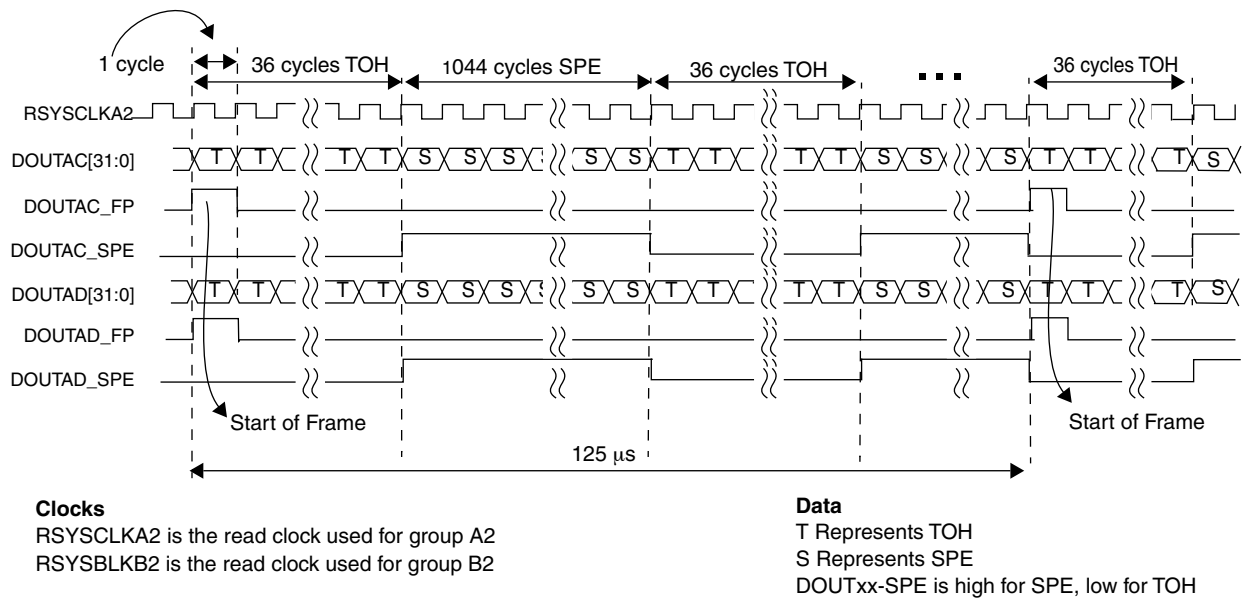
1 cycle

36 cycles TOH

1044 cycles SPE

36 cycles TOH

...

36 cycles TOH

RSYSCLKA2

DOUTAC[31:0]

T T T T S S S S S T T T T S S S T T T S

DOUTAC_FP

DOUTAC_SPE

DOUTAD[31:0]

T T T T S S S S S T T T T S S S T T T S

DOUTAD_FP

DOUTAD_SPE

Start of Frame

Start of Frame

125 μs

**Clocks**
RSYSCLKA2 is the read clock used for group A2
RSYSBLKB2 is the read clock used for group B2

**Data**
T Represents TOH
S Represents SPE
DOUTxx-SPE is high for SPE, low for TOH